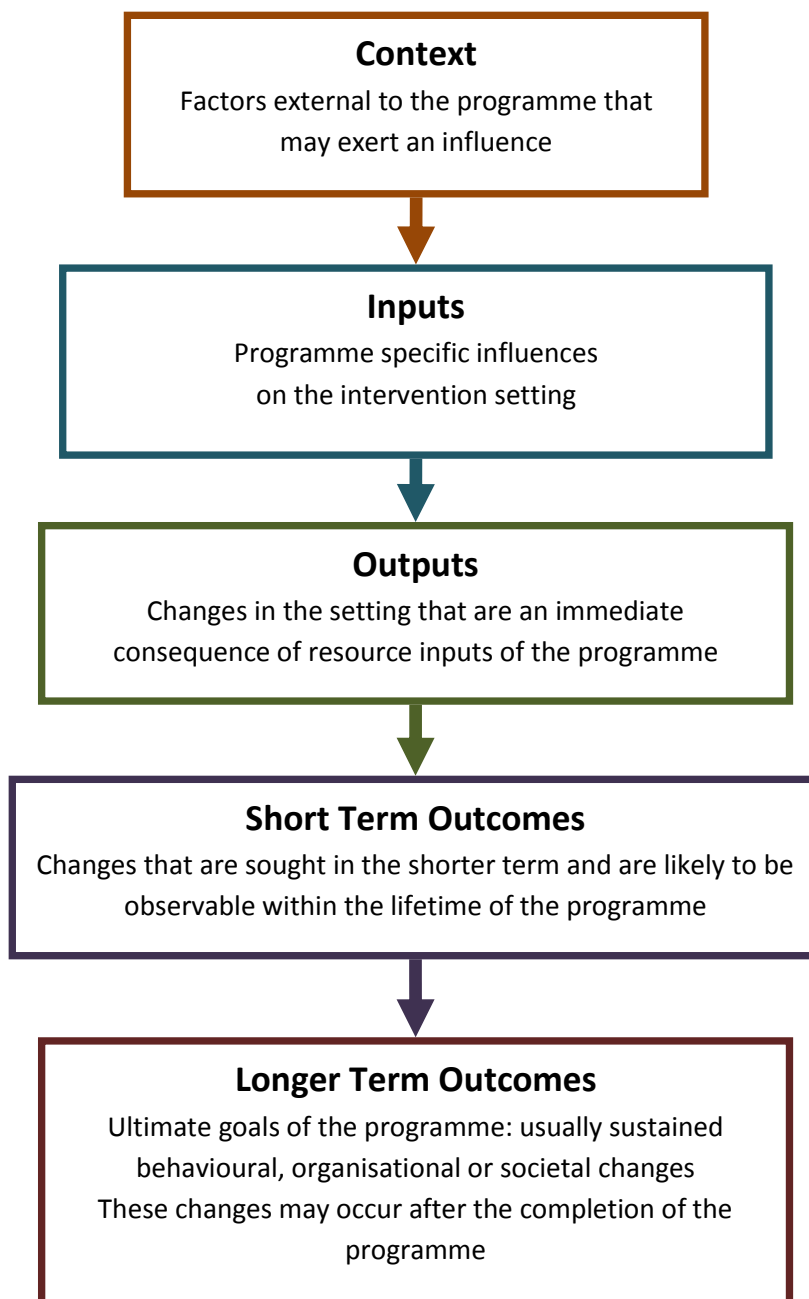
Context
Factors external to the programme that may exert an influence

Inputs
Programme specific influences on the intervention setting

Outputs
Changes in the setting that are an immediate consequence of resource inputs of the programme

Short Term Outcomes
Changes that are sought in the shorter term and are likely to be observable within the lifetime of the programme

Longer Term Outcomes
Ultimate goals of the programme: usually sustained behavioural, organisational or societal changes
These changes may occur after the completion of the programme